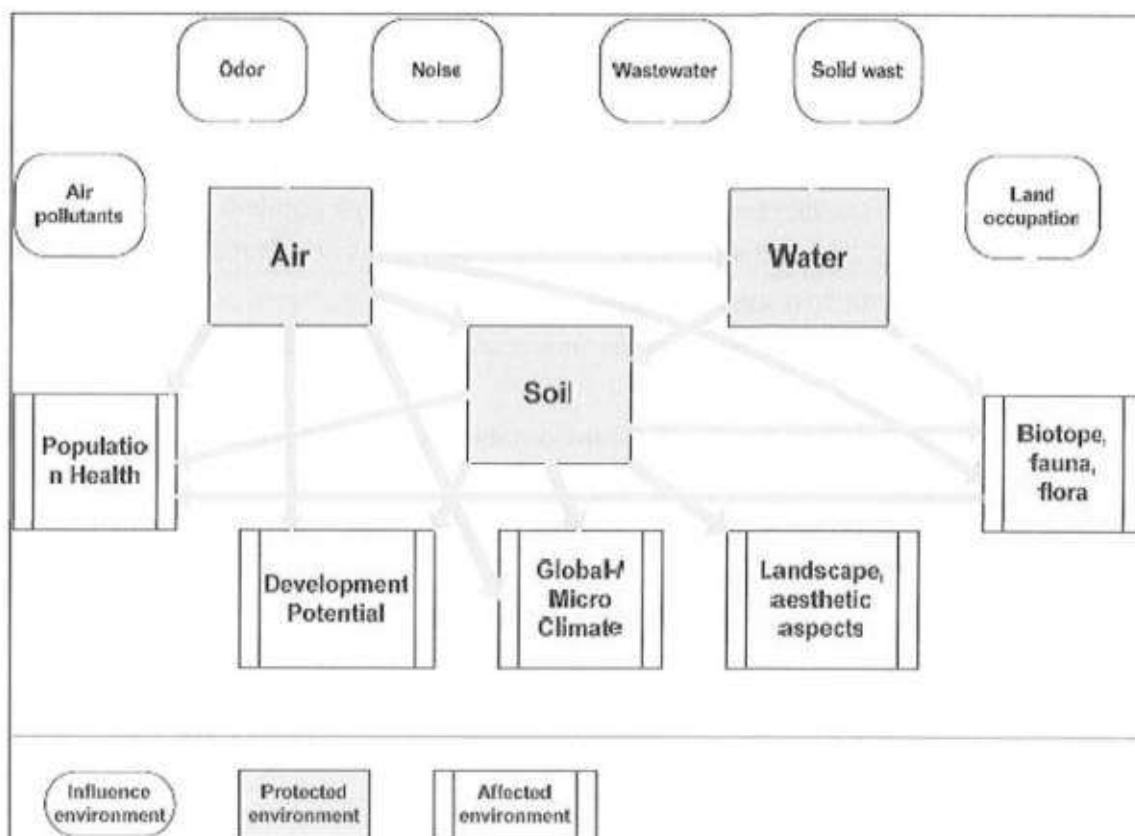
Odor

Noise

Wastewater

Solid wast

Air pollutants

Air

Water

Land occupation

Soil

Populatio n Health

Biotope, fauna, flora

Development Potential

Global-/ Micro Climate

Landscape, aesthetic aspects

Influence environment

Protected environment

Affected environment